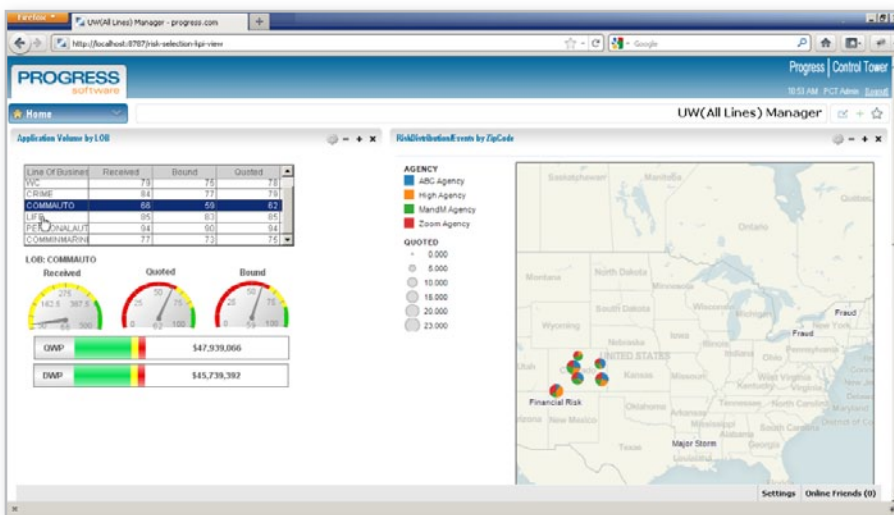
Firefox

UW(All Lines) Manager - progress.com

http://localhost:8787/risk-selection-kpi-view

Google

PROGRESS software

Progress | Control Tower

10:53 AM PCT Admin Logout

Home

UW(All Lines) Manager

Application Volume by LOB

| Line Of Busines | Received | Bound | Quoted |
|---|---|---|---|
| WC | 79 | 75 | 78 |
| CRIME | 84 | 77 | 79 |
| COMMAUTO | 66 | 59 | 62 |
| LIFE | 85 | 83 | 85 |
| PERSONALAUT | 94 | 90 | 94 |
| COMMINMARINE | 77 | 73 | 75 |

LOB: COMMAUTO

Received

Quoted

Bound

275

182.5

367.5

90

66

500

50

25

75

0

62

100

50

25

75

0

59

100

GWP $47,939,066

DWP $45,739,392

RiskDistributionEvents by ZipCode

AGENCY

ABC Agency

High Agency

MandM Agency

Zoom Agency

QUOTED

0.000

5.000

10.000

15.000

20.000

23.000

Saskatchewan

Manitoba

Quebec

Ontario

Montana

North Dakota

Minnesota

South Dakota

Wyoming

UNITED STATES

Utah

Kansas

Missouri

Oklahoma

Arkansas

New Mexico

Arizona

Fraud

Fraud

Pennsylvania

West Virginia

Virginia

North Carolina

Tennessee

Georgia

New Jersey

Maryland

Financial Risk

Major Storm

Settings

Online Friends (0)